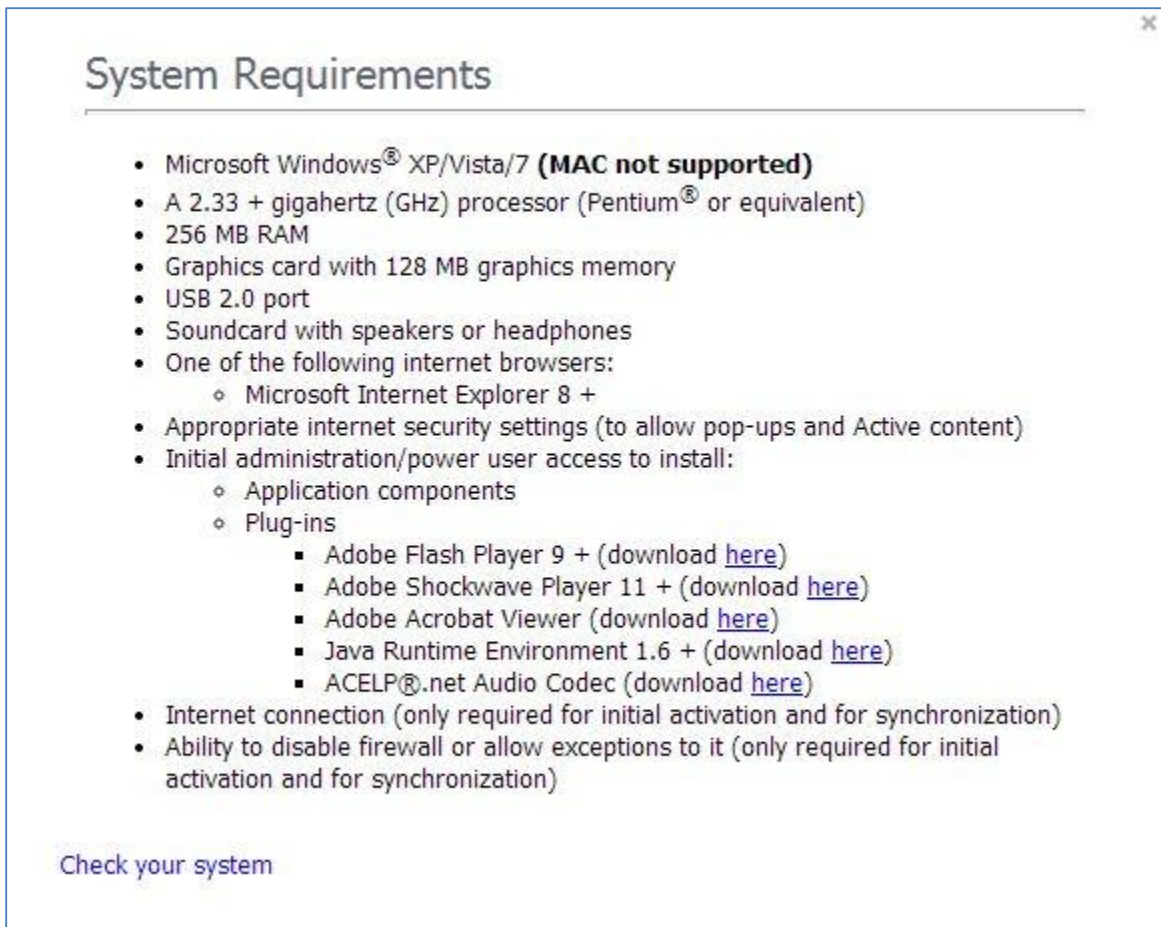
×

System Requirements

- Microsoft Windows® XP/Vista/7 **(MAC not supported)**
- A 2.33 + gigahertz (GHz) processor (Pentium® or equivalent)
- 256 MB RAM
- Graphics card with 128 MB graphics memory
- USB 2.0 port
- Soundcard with speakers or headphones
- One of the following internet browsers:
  - Microsoft Internet Explorer 8 +
- Appropriate internet security settings (to allow pop-ups and Active content)
- Initial administration/power user access to install:
  - Application components
  - Plug-ins
    - Adobe Flash Player 9 + (download here)
    - Adobe Shockwave Player 11 + (download here)
    - Adobe Acrobat Viewer (download here)
    - Java Runtime Environment 1.6 + (download here)
    - ACELP®.net Audio Codec (download here)
- Internet connection (only required for initial activation and for synchronization)
- Ability to disable firewall or allow exceptions to it (only required for initial activation and for synchronization)

Check your system